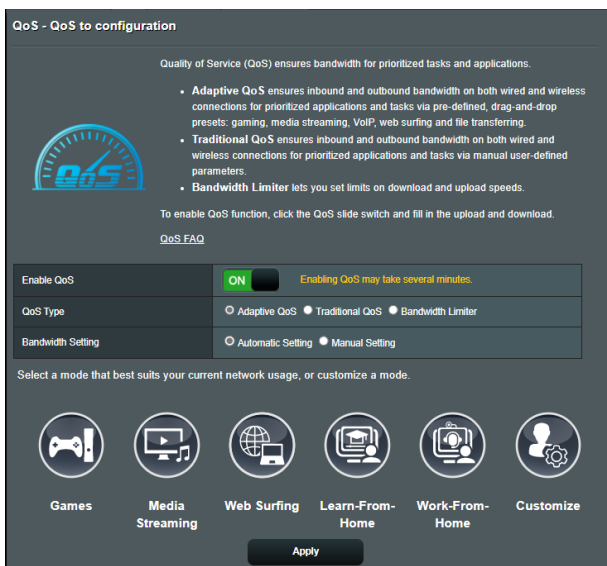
QoS - QoS to configuration

Quality of Service (QoS) ensures bandwidth for prioritized tasks and applications.

- **Adaptive QoS** ensures inbound and outbound bandwidth on both wired and wireless connections for prioritized applications and tasks via pre-defined, drag-and-drop presets: gaming, media streaming, VoIP, web surfing and file transferring.
- **Traditional QoS** ensures inbound and outbound bandwidth on both wired and wireless connections for prioritized applications and tasks via manual user-defined parameters.
- **Bandwidth Limiter** lets you set limits on download and upload speeds.

To enable QoS function, click the QoS slide switch and fill in the upload and download.

QoS FAQ

QoS

| Enable QoS | ON Enabling QoS may take several minutes. |
|---|---|
| QoS Type | Adaptive QoS Traditional QoS Bandwidth Limiter |
| Bandwidth Setting | Automatic Setting Manual Setting |

Select a mode that best suits your current network usage, or customize a mode.

Games

Media Streaming

Web Surfing

Learn-From-Home

Work-From-Home

Customize

Apply